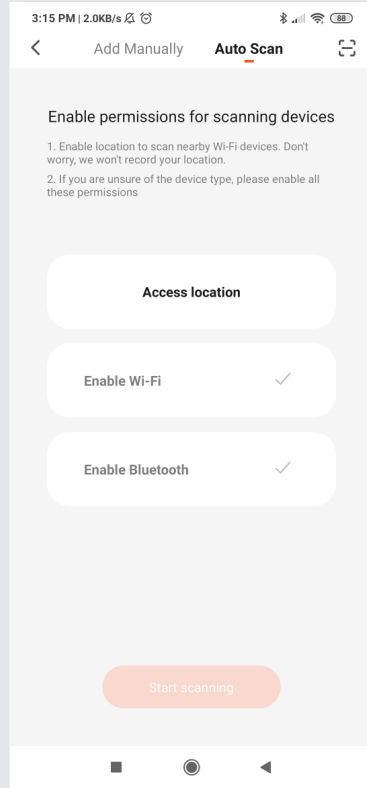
3:15 PM | 2.0KB/s

88

Add Manually Auto Scan

Enable permissions for scanning devices

1. Enable location to scan nearby Wi-Fi devices. Don't worry, we won't record your location.

2. If you are unsure of the device type, please enable all these permissions

Access location

Enable Wi-Fi

Enable Bluetooth

Start scanning